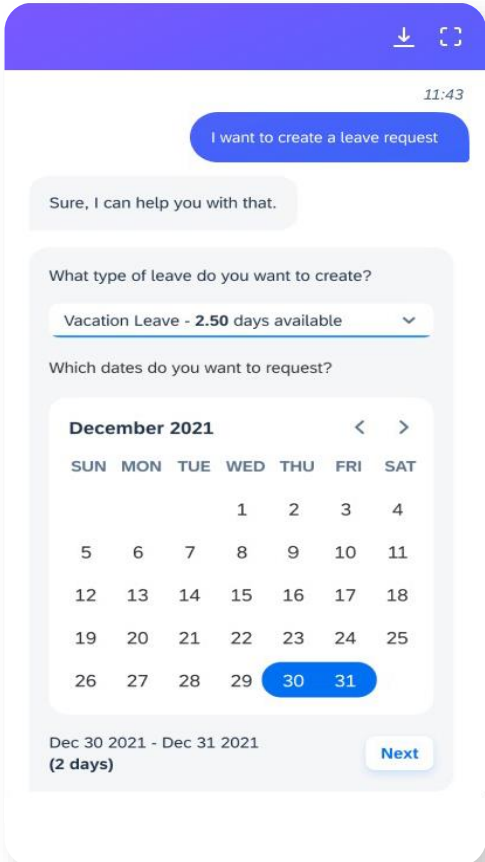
11:43

I want to create a leave request

Sure, I can help you with that.

What type of leave do you want to create?

Vacation Leave - **2.50** days available

Which dates do you want to request?

December 2021

| SUN | MON | TUE | WED | THU | FRI | SAT |
|---|---|---|---|---|---|---|
| | | | 1 | 2 | 3 | 4 |
| 5 | 6 | 7 | 8 | 9 | 10 | 11 |
| 12 | 13 | 14 | 15 | 16 | 17 | 18 |
| 19 | 20 | 21 | 22 | 23 | 24 | 25 |
| 26 | 27 | 28 | 29 | 30 | 31 | |

Dec 30 2021 - Dec 31 2021
**(2 days)**

Next